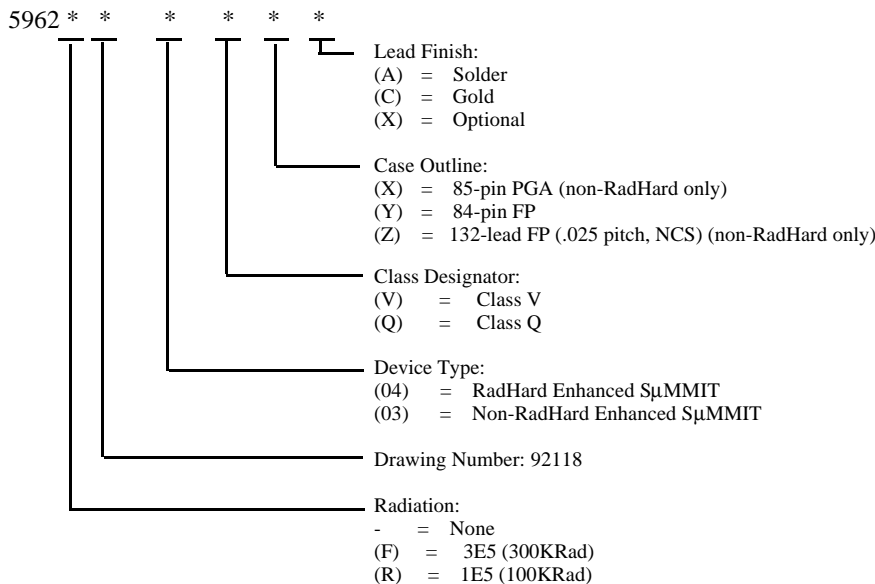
5962 * * * * * *

Lead Finish:
(A) = Solder
(C) = Gold
(X) = Optional

Case Outline:
(X) = 85-pin PGA (non-RadHard only)
(Y) = 84-pin FP
(Z) = 132-lead FP (.025 pitch, NCS) (non-RadHard only)

Class Designator:
(V) = Class V
(Q) = Class Q

Device Type:
(04) = RadHard Enhanced SμMMIT
(03) = Non-RadHard Enhanced SμMMIT

Drawing Number: 92118

Radiation:
- = None
(F) = 3E5 (300KRad)
(R) = 1E5 (100KRad)